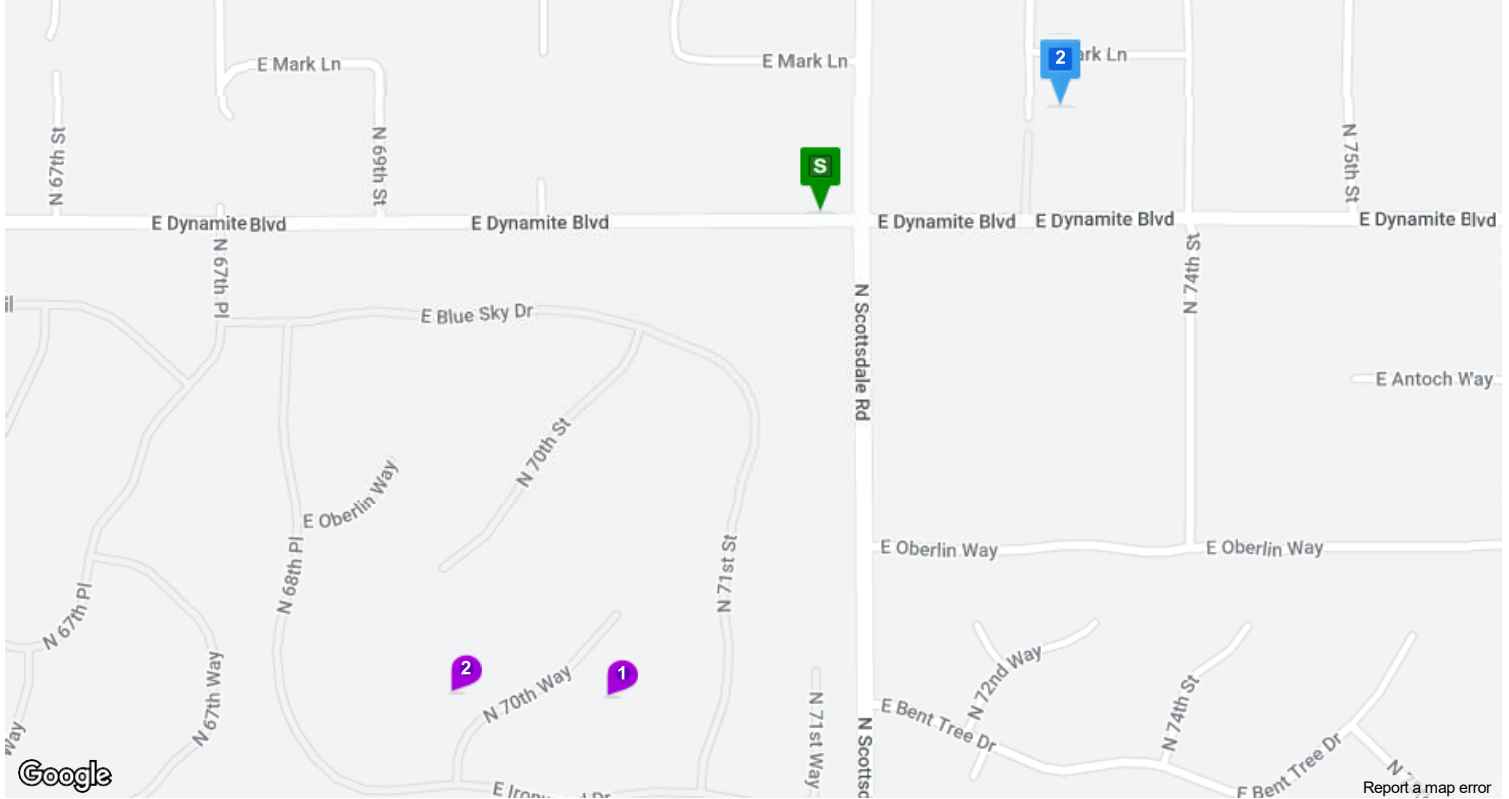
E Mark Ln
E Mark Ln
2
Mark Ln
N 67th St
N 69th St
S
N 75th St
E Dynamite Blvd
E Dynamite Blvd
E Dynamite Blvd
E Dynamite Blvd
E Dynamite Blvd
N 67th Pl
E Blue Sky Dr
N Scottsdale Rd
N 74th St
E Antoch Way
N 70th St
E Oberlin Way
N 71st St
N 68th Pl
E Oberlin Way
E Oberlin Way
N 67th Pl
N 67th Way
2
1
N 70th Way
N 72nd Way
N 74th St
N 71st Way
N Scottsd
E Bent Tree Dr
E Bent Tree Dr
E Ironw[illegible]d Dr
Google
Report a map error